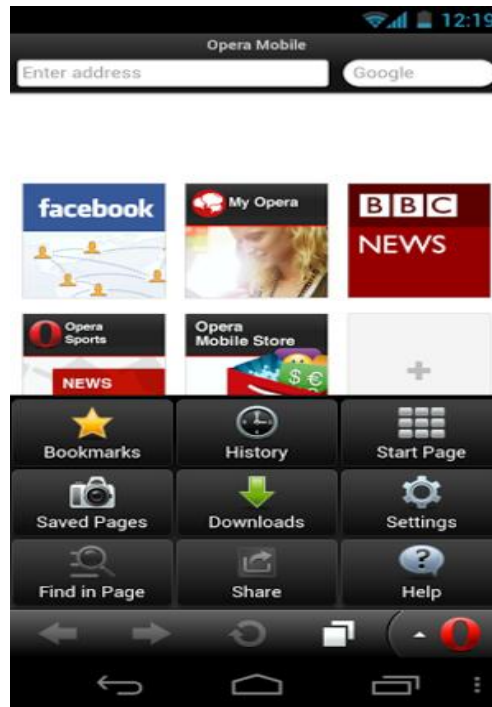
12:19

Opera Mobile

Enter address

Google

facebook

My Opera

BBC NEWS

Opera Sports

NEWS

Opera Mobile Store

$ €

+

Bookmarks

History

Start Page

Saved Pages

Downloads

Settings

Find in Page

Share

Help